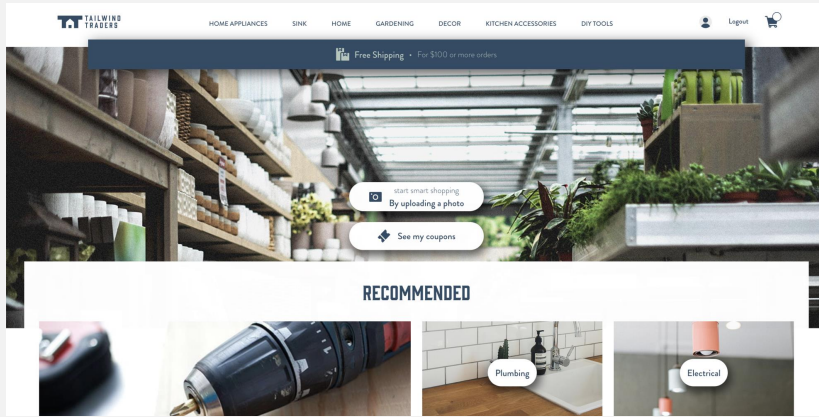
TAILWIND TRADERS

HOME APPLIANCES SINK HOME GARDENING DECOR KITCHEN ACCESSORIES DIY TOOLS

Logout

Free Shipping • For $100 or more orders

start smart shopping
By uploading a photo

See my coupons

RECOMMENDED

Plumbing

Electrical